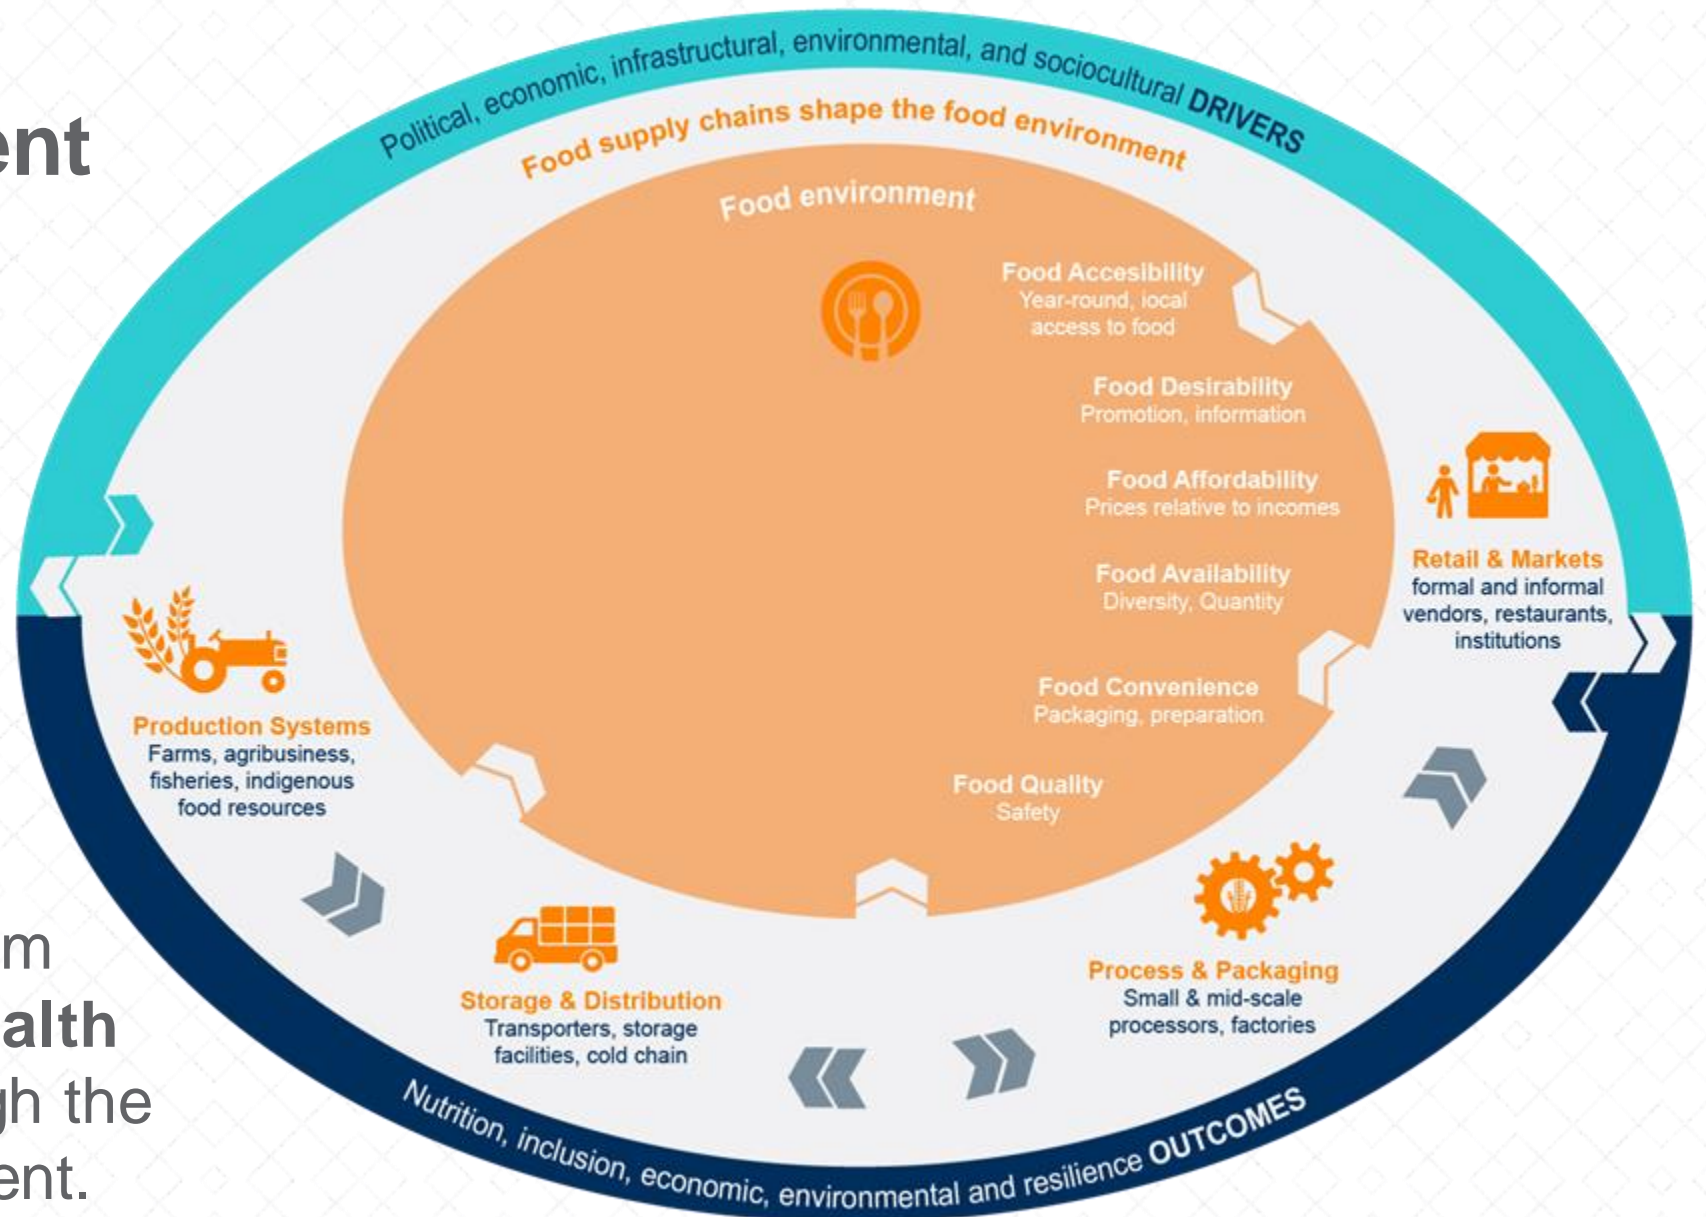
ent

m
alth
gh the
ent.

Political, economic, infrastructural, environmental, and sociocultural DRIVERS

Food supply chains shape the food environment

Food environment

Food Accesibility
Year-round, local access to food

Food Desirability
Promotion, information

Food Affordability
Prices relative to incomes

Food Availability
Diversity, Quantity

Food Convenience
Packaging, preparation

Food Quality
Safety

Retail & Markets
formal and informal vendors, restaurants, institutions

Production Systems
Farms, agribusiness, fisheries, indigenous food resources

Storage & Distribution
Transporters, storage facilities, cold chain

Process & Packaging
Small & mid-scale processors, factories

Nutrition, inclusion, economic, environmental and resilience OUTCOMES